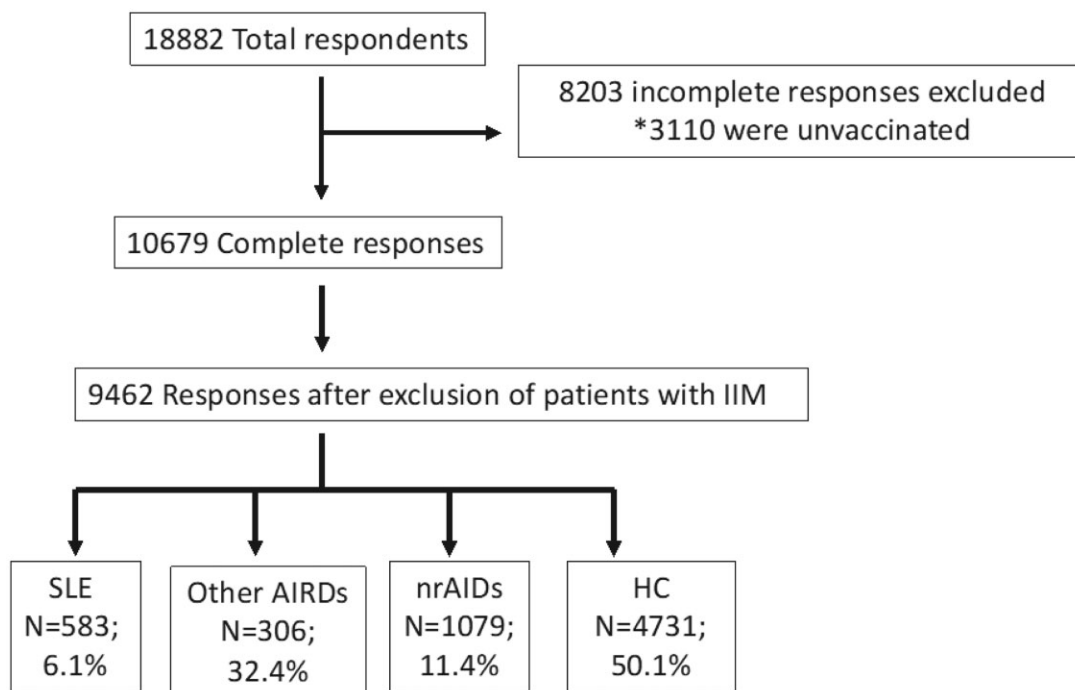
18882 Total respondents

8203 incomplete responses excluded
*3110 were unvaccinated

10679 Complete responses

9462 Responses after exclusion of patients with IIM

SLE
N=583;
6.1%

Other AIRDs
N=306;
32.4%

nrAIDs
N=1079;
11.4%

HC
N=4731;
50.1%